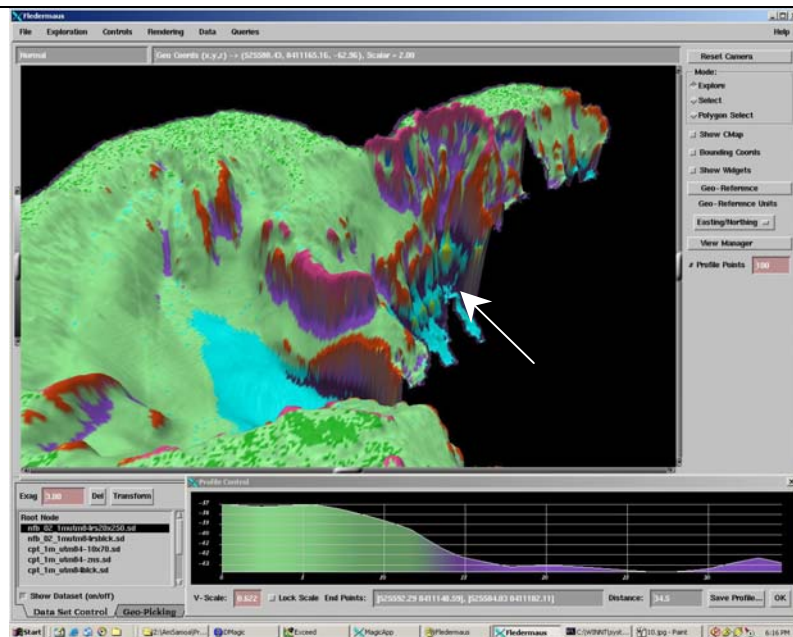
Fledermaus

File Exploration Controls Rendering Data Queries Help

Normal

Geo Coords (x,y,z) --> (525580.43, 8411165.16, -62.96), Scalar = 2.00

Reset Camera

Mode:

Explore

Select

Polygon Select

Show CMap

Bounding Coords

Show Widgets

Geo-Reference

Geo-Reference Units

Easting/Northing

View Manager

# Profile Points 100

Exag 3.00 Del Transform

Root Node

nfb_02_1mutm84rs20x250.sd

nfb_02_1mutm84rsblck.sd

cpt_1m_utm84-10x70.sd

cpt_1m_utm84-2ns.sd

cpt_1m_utm84-blck.sd

Show Dataset (on/off)

Data Set Control Geo-Picking

Profile Control

-37

-38

-39

-40

-41

-42

-43

0

5

10

15

20

25

30

V-Scale: 0.622 Lock Scale End Points: [525592.29 8411148.59], [525584.03 8411182.11] Distance: 34.5 Save Profile... OK

Start Z:\AmSamoa\Pr... DMagic Exceed MagicApp Fledermaus Fledermaus C:\WINNT\syst... 10.jpg - Paint 6:16 PM